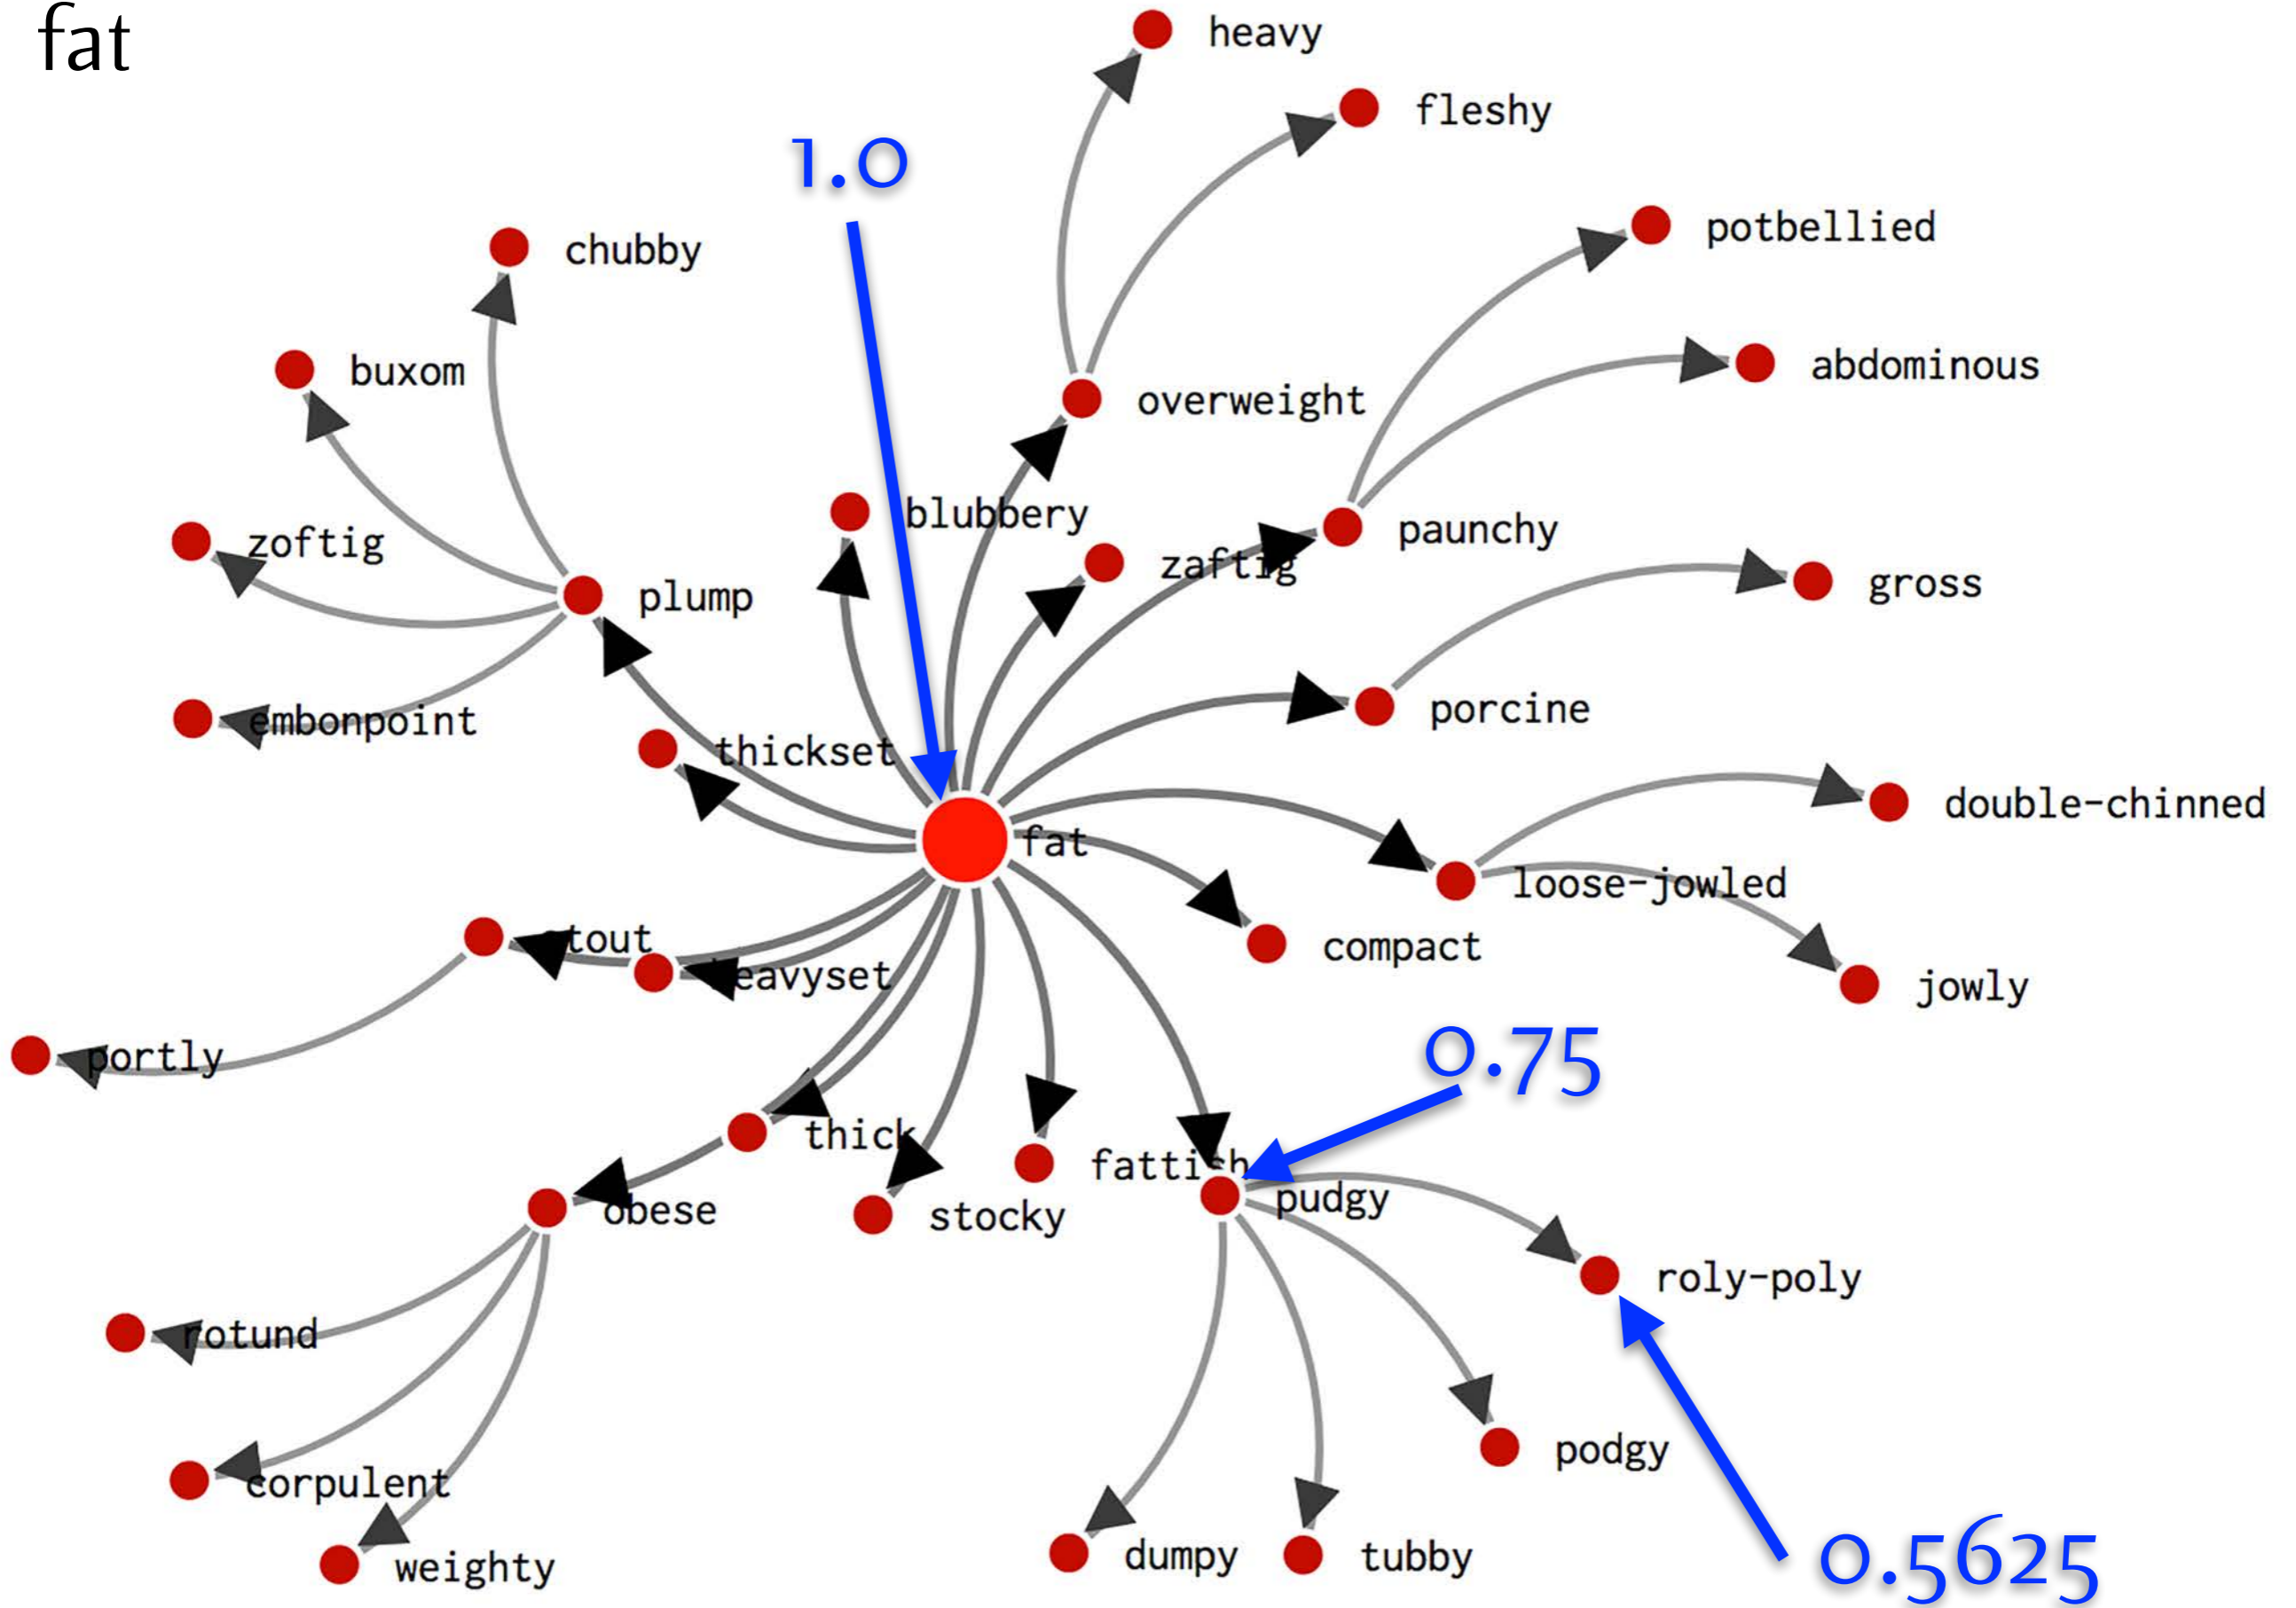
fat

1.0

heavy

fleshy

potbellied

abdominous

chubby

buxom

overweight

zoftig

blubbery

zaftig

paunchy

plump

gross

embonpoint

porcine

thickset

fat

double-chinned

loose-jowled

stout

heavyset

compact

jowly

portly

0.75

thick

fattish

stocky

obese

pudgy

roly-poly

rotund

podgy

corpulent

weighty

dumpy

tubby

0.5625